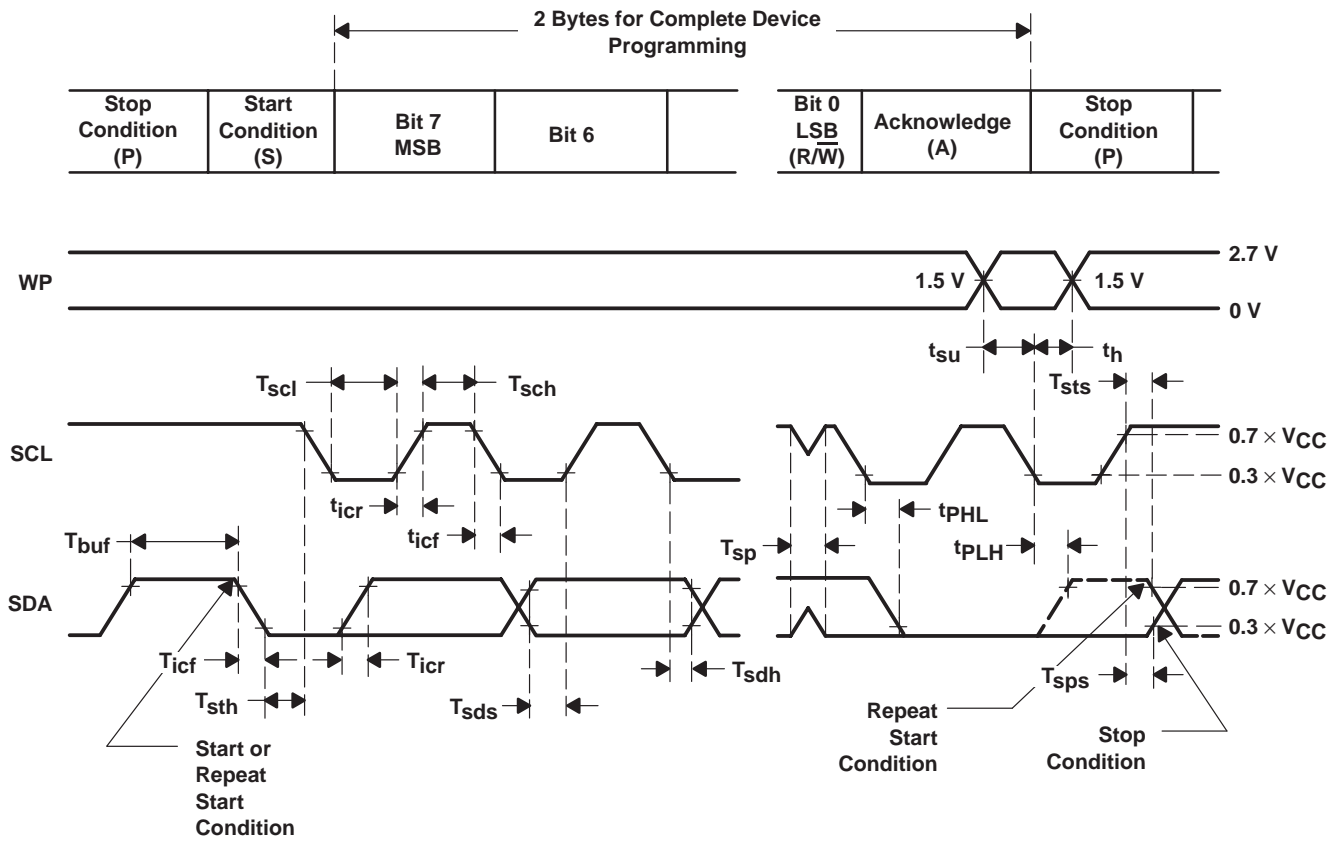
2 Bytes for Complete Device Programming

| Stop Condition (P) | Start Condition (S) | Bit 7 MSB | Bit 6 | | Bit 0 LSB ($R/\overline{W}$) | Acknowledge (A) | Stop Condition (P) |
|---|---|---|---|---|---|---|---|

WP

1.5 V

1.5 V

2.7 V

0 V

$t_{su}$

$t_h$

$T_{scl}$

$T_{sch}$

$T_{sts}$

SCL

$0.7 \times V_{CC}$

$0.3 \times V_{CC}$

$t_{icr}$

$t_{icf}$

$t_{PHL}$

$T_{buf}$

$T_{sp}$

$t_{PLH}$

SDA

$0.7 \times V_{CC}$

$0.3 \times V_{CC}$

$T_{icf}$

$T_{icr}$

$T_{sdh}$

$T_{sth}$

$T_{sds}$

$T_{sps}$

Start or Repeat Start Condition

Repeat Start Condition

Stop Condition